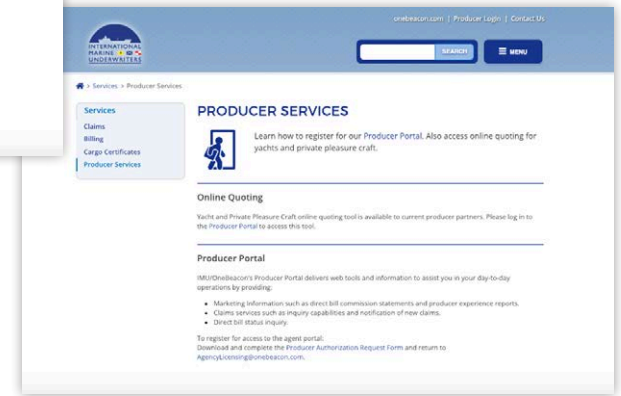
onebeacon.com | Producer Login | Contact Us

INTERNATIONAL MARINE UNDERWRITERS

SEARCH

MENU

> Services > Producer Services

Services
Claims
Billing
Cargo Certificates
Producer Services

PRODUCER SERVICES

Learn how to register for our Producer Portal. Also access online quoting for yachts and private pleasure craft.

Online Quoting

Yacht and Private Pleasure Craft online quoting tool is available to current producer partners. Please log in to the Producer Portal to access this tool.

Producer Portal

IMU/OneBeacon's Producer Portal delivers web tools and information to assist you in your day-to-day operations by providing:

• Marketing information such as direct bill commission statements and producer experience reports.
• Claims services such as inquiry capabilities and notification of new claims.
• Direct bill status inquiry.

To register for access to the agent portal:
Download and complete the Producer Authorization Request Form and return to AgencyLicensing@onebeacon.com.